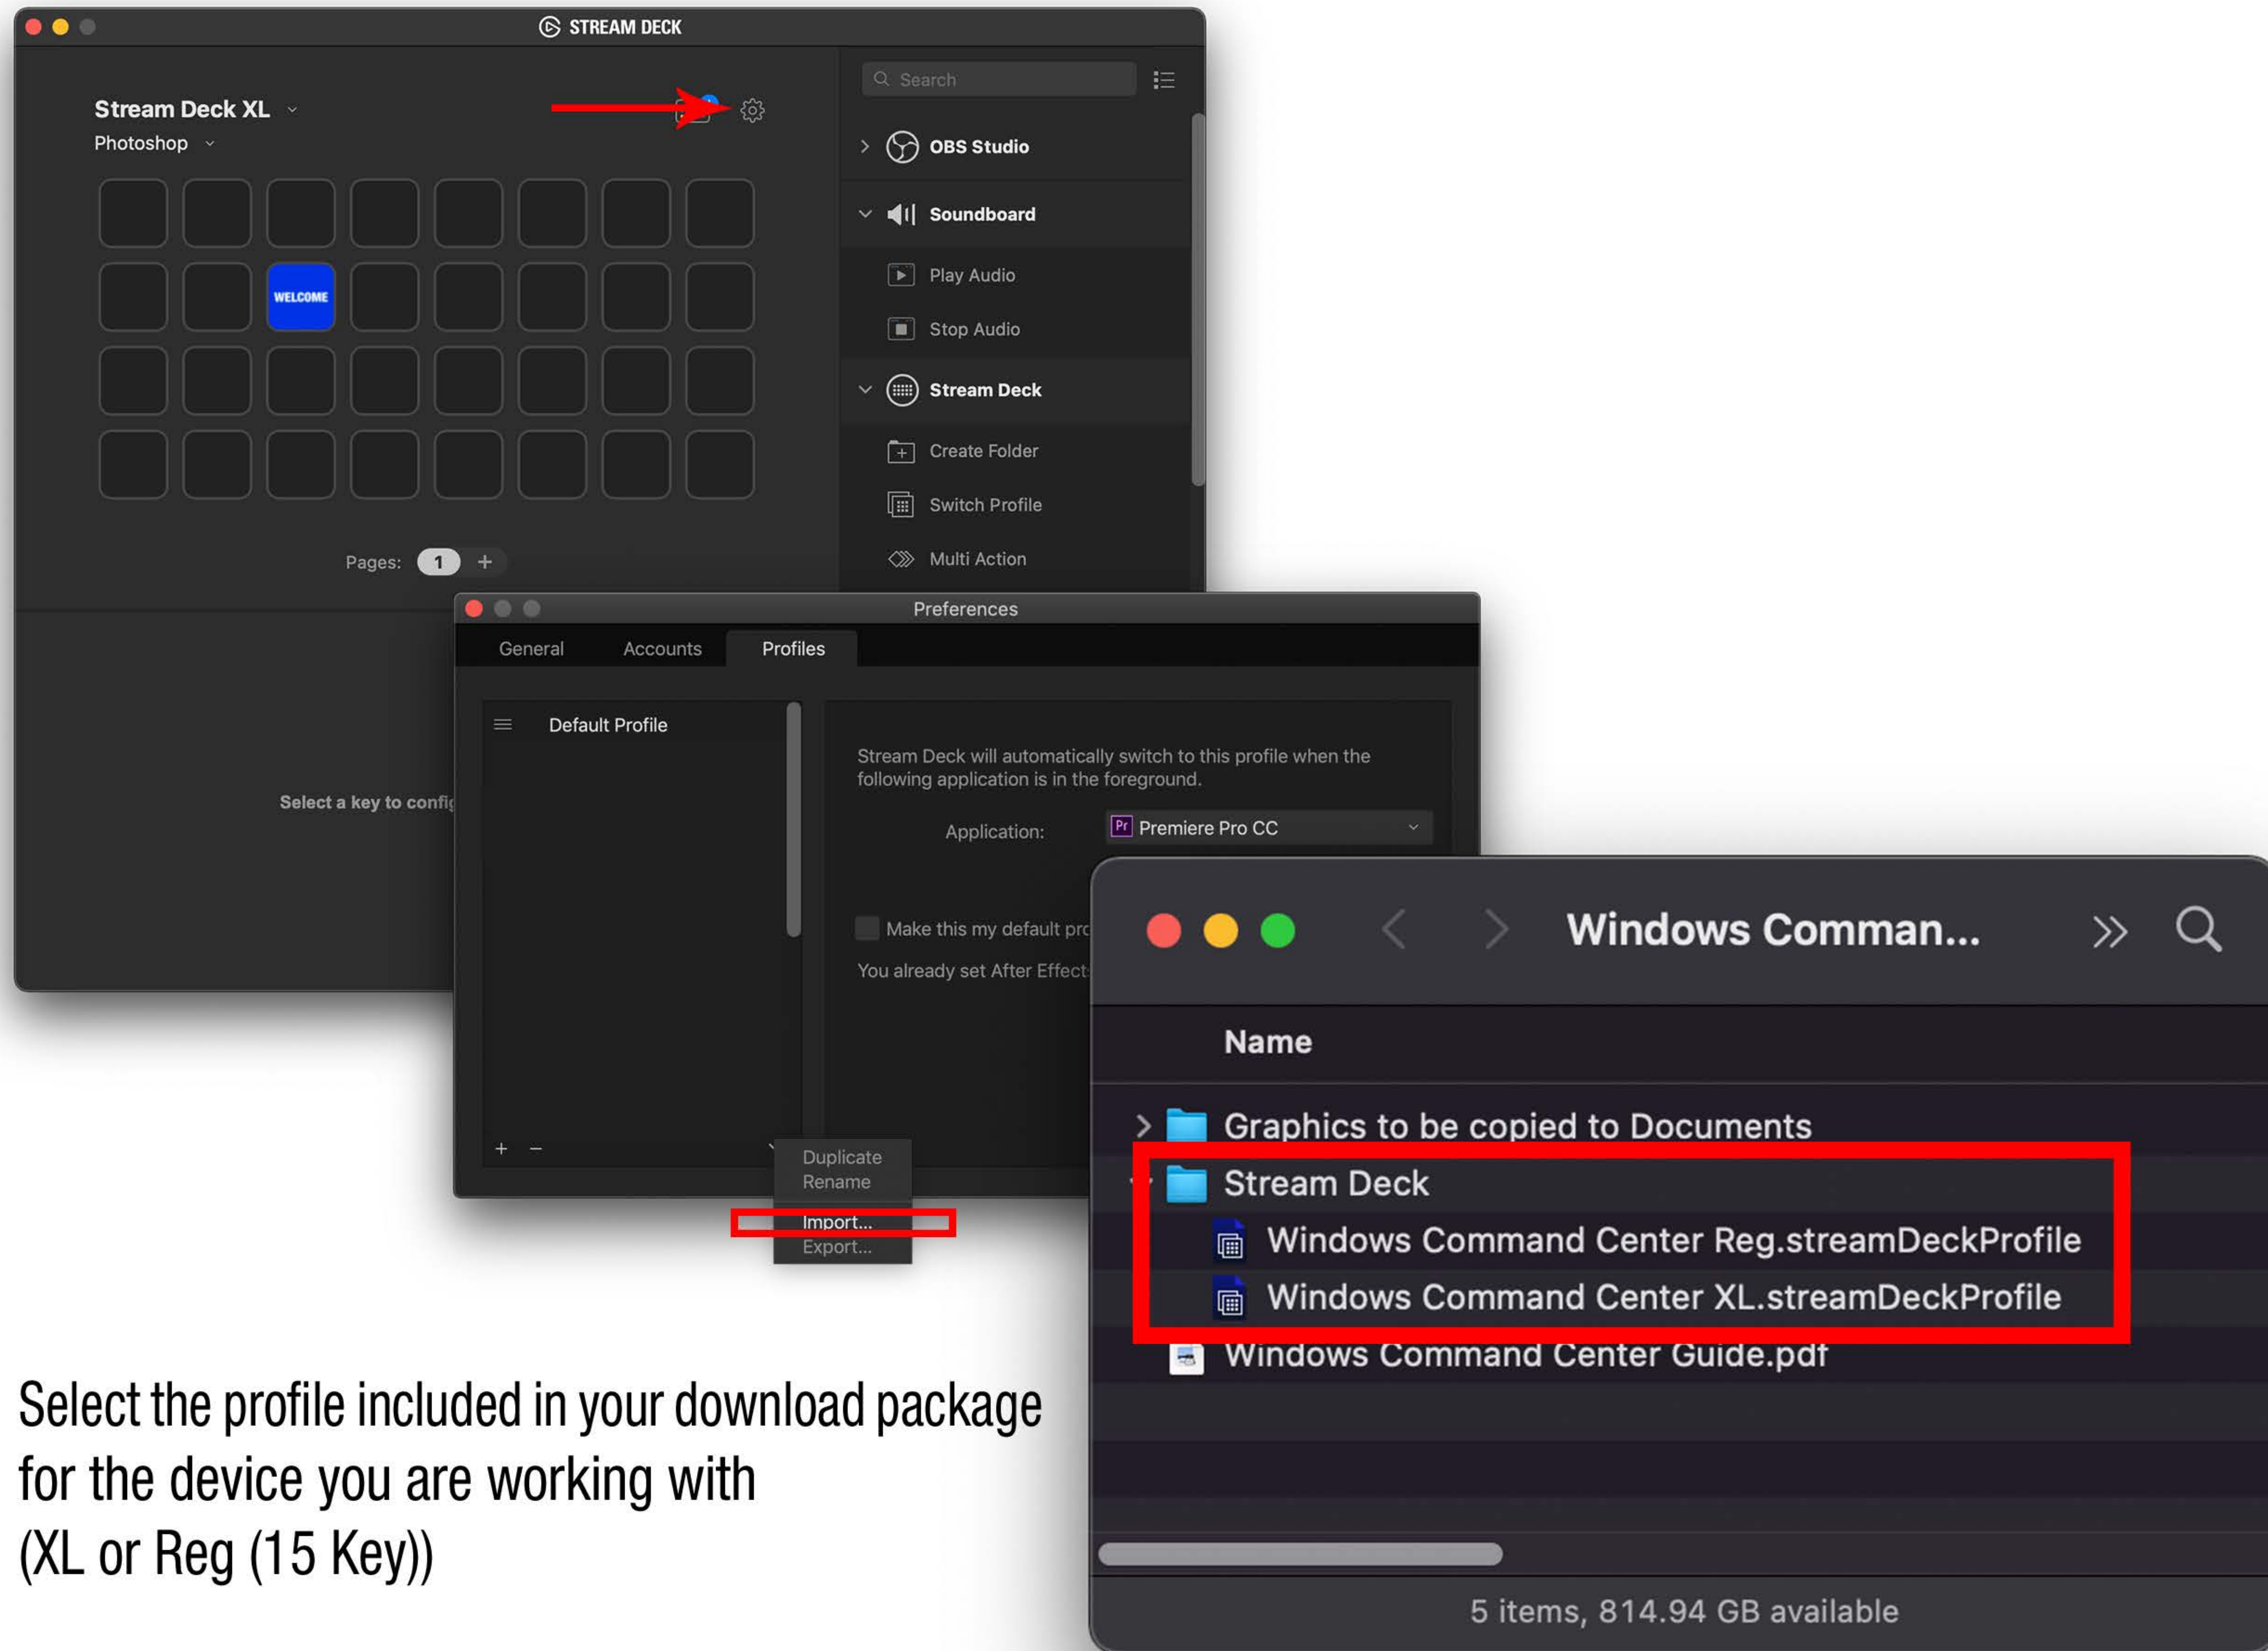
STREAM DECK

Stream Deck XL
Photoshop

WELCOME

Pages: 1 +

Select a key to config

Search

OBS Studio
Soundboard
Play Audio
Stop Audio
Stream Deck
Create Folder
Switch Profile
Multi Action

Preferences

General Accounts Profiles

Default Profile

+ −

Duplicate
Rename
Import...
Export...

Stream Deck will automatically switch to this profile when the following application is in the foreground.

Application: Premiere Pro CC

Make this my default pro

You already set After Effect

Windows Comman...

Name

Graphics to be copied to Documents
Stream Deck
Windows Command Center Reg.streamDeckProfile
Windows Command Center XL.streamDeckProfile
Windows Command Center Guide.pdf

5 items, 814.94 GB available

Select the profile included in your download package for the device you are working with
(XL or Reg (15 Key))